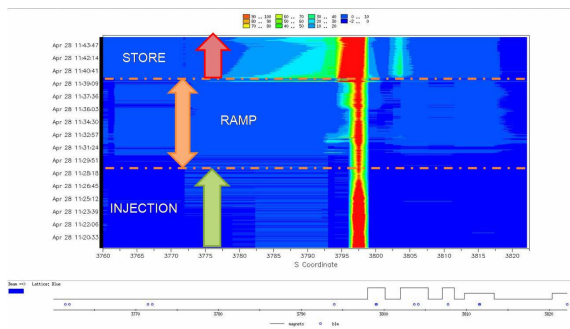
90 .. 100
80 .. 90
70 .. 80
60 .. 70
50 .. 60
40 .. 50
30 .. 40
20 .. 30
10 .. 20
0 .. 10
-1 .. 0

Apr 28 11:43:47
Apr 28 11:42:14
Apr 28 11:40:41
Apr 28 11:39:09
Apr 28 11:37:36
Apr 28 11:36:03
Apr 28 11:34:30
Apr 28 11:32:57
Apr 28 11:31:24
Apr 28 11:29:51
Apr 28 11:28:18
Apr 28 11:26:45
Apr 28 11:25:12
Apr 28 11:23:39
Apr 28 11:22:06
Apr 28 11:20:33

STORE

RAMP

INJECTION

3760 3765 3770 3775 3780 3785 3790 3795 3800 3805 3810 3815 3820
S Coordinate

Zoom +/- Lattice: Blue

3770 3780 3790 3800 3810 3820

magnets blm